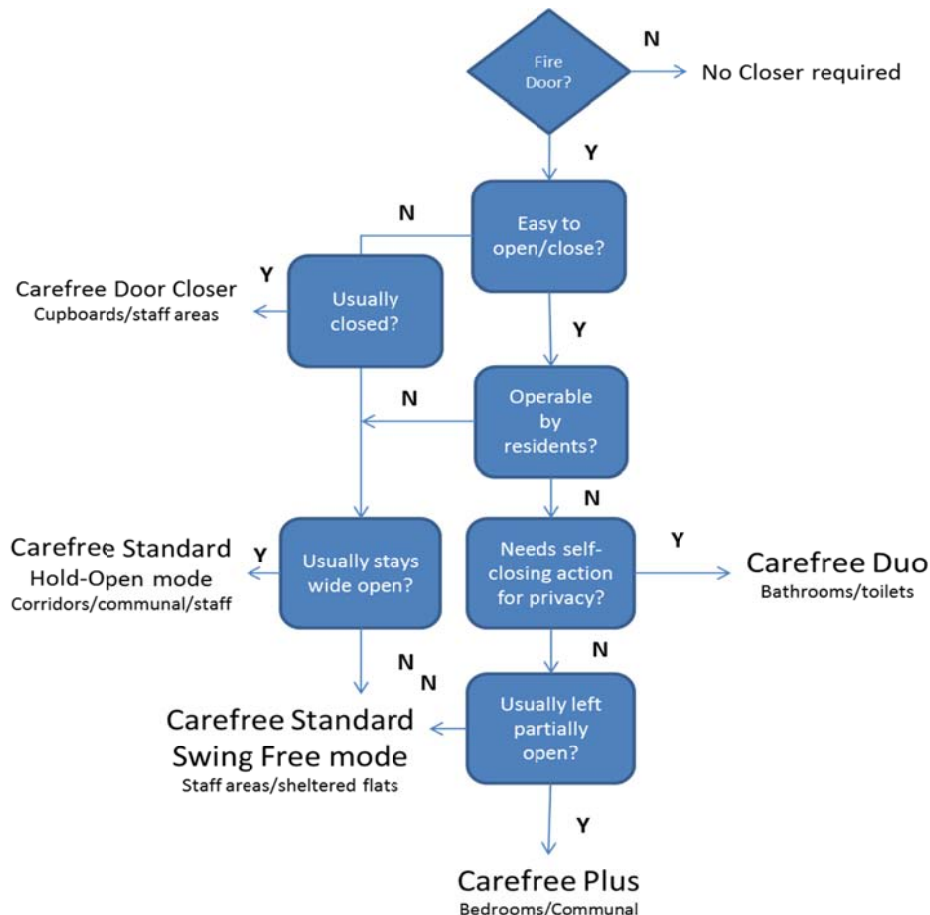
Fire Door?
N
No Closer required
Y
N
Easy to open/close?
Carefree Door Closer
Cupboards/staff areas
Y
Usually closed?
Y
N
Operable by residents?
N
Carefree Standard
Hold-Open mode
Corridors/communal/staff
Y
Usually stays wide open?
Needs self-closing action for privacy?
Y
Carefree Duo
Bathrooms/toilets
N
N
N
Carefree Standard
Swing Free mode
Staff areas/sheltered flats
Usually left partially open?
Y
Carefree Plus
Bedrooms/Communal